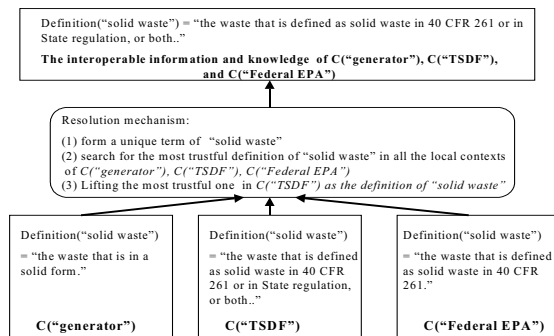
Definition("solid waste") = "the waste that is defined as solid waste in 40 CFR 261 or in State regulation, or both.."

**The interoperable information and knowledge of C("generator"), C("TSDF"), and C("Federal EPA")**

Resolution mechanism:

(1) form a unique term of "solid waste"

(2) search for the most trustful definition of "solid waste" in all the local contexts of *C("generator"), C("TSDF"), C("Federal EPA")*

(3) Lifting the most trustful one in *C("TSDF") as the definition of "solid waste"*

Definition("solid waste")

= "the waste that is in a solid form."

**C("generator")**

Definition("solid waste")

= "the waste that is defined as solid waste in 40 CFR 261 or in State regulation, or both.."

**C("TSDF")**

Definition("solid waste")

= "the waste that is defined as solid waste in 40 CFR 261."

**C("Federal EPA")**